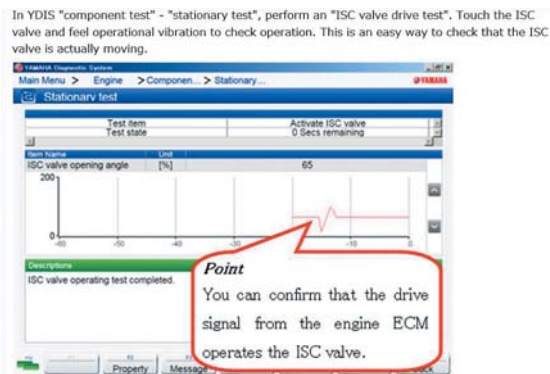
In YDIS "component test" - "stationary test", perform an "ISC valve drive test". Touch the ISC valve and feel operational vibration to check operation. This is an easy way to check that the ISC valve is actually moving.

YAMAHA Diagnostic System

Main Menu > Engine > Componen... > Stationary...

YAMAHA

Stationary test

| Test item | Activate ISC valve |
|---|---|
| Test state | 0 Secs remaining |

| Item Name | Unit | |
|---|---|---|
| ISC valve opening angle | [%] | 65 |

200

0

-60 -50 -40 -30 -10 0

Descriptions

ISC valve operating test completed.

Point

You can confirm that the drive signal from the engine ECM operates the ISC valve.

Property Message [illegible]